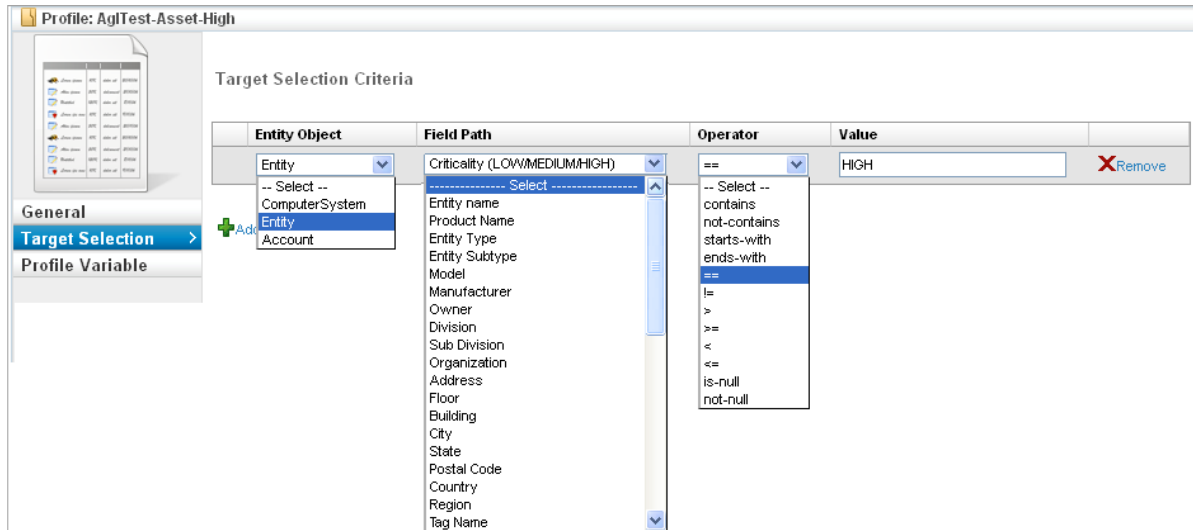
Profile: AglTest-Asset-High

General
Target Selection
Profile Variable

Target Selection Criteria

| Entity Object | Field Path | Operator | Value | |
|---|---|---|---|---|
| Entity | Criticality (LOW/MEDIUM/HIGH) | == | HIGH | Remove |

-- Select --
ComputerSystem
Entity
Account

Add

--------------- Select ---------------
Entity name
Product Name
Entity Type
Entity Subtype
Model
Manufacturer
Owner
Division
Sub Division
Organization
Address
Floor
Building
City
State
Postal Code
Country
Region
Tag Name

-- Select --
contains
not-contains
starts-with
ends-with
==
!=
>
>=
<
<=
is-null
not-null